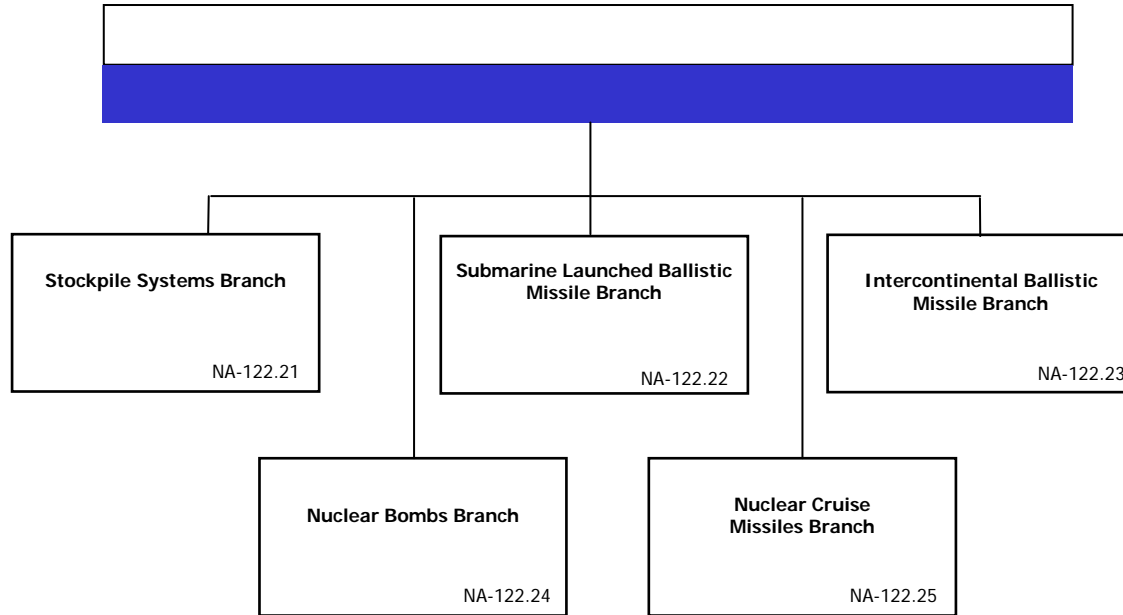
Stockpile Systems Branch

NA-122.21

Submarine Launched Ballistic Missile Branch

NA-122.22

Intercontinental Ballistic Missile Branch

NA-122.23

Nuclear Bombs Branch

NA-122.24

Nuclear Cruise Missiles Branch

NA-122.25